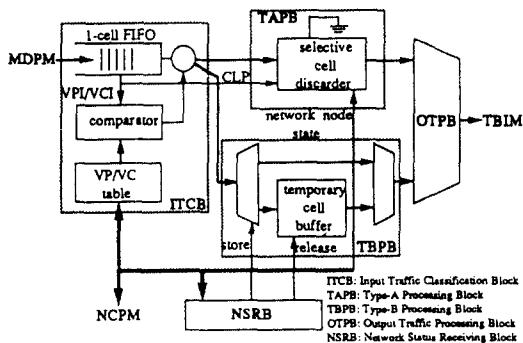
TAPB

1-cell FIFO

MDPM

selective cell discarder

CLP

VPI/VCI

network node state

OTPB

TBIM

comparator

VP/VC table

ITCB

temporary cell buffer

store

release

TBPB

NCPM

NSRB

ITCB: Input Traffic Classification Block
TAPB: Type-A Processing Block
TBPB: Type-B Processing Block
OTPB: Output Traffic Processing Block
NSRB: Network Status Receiving Block